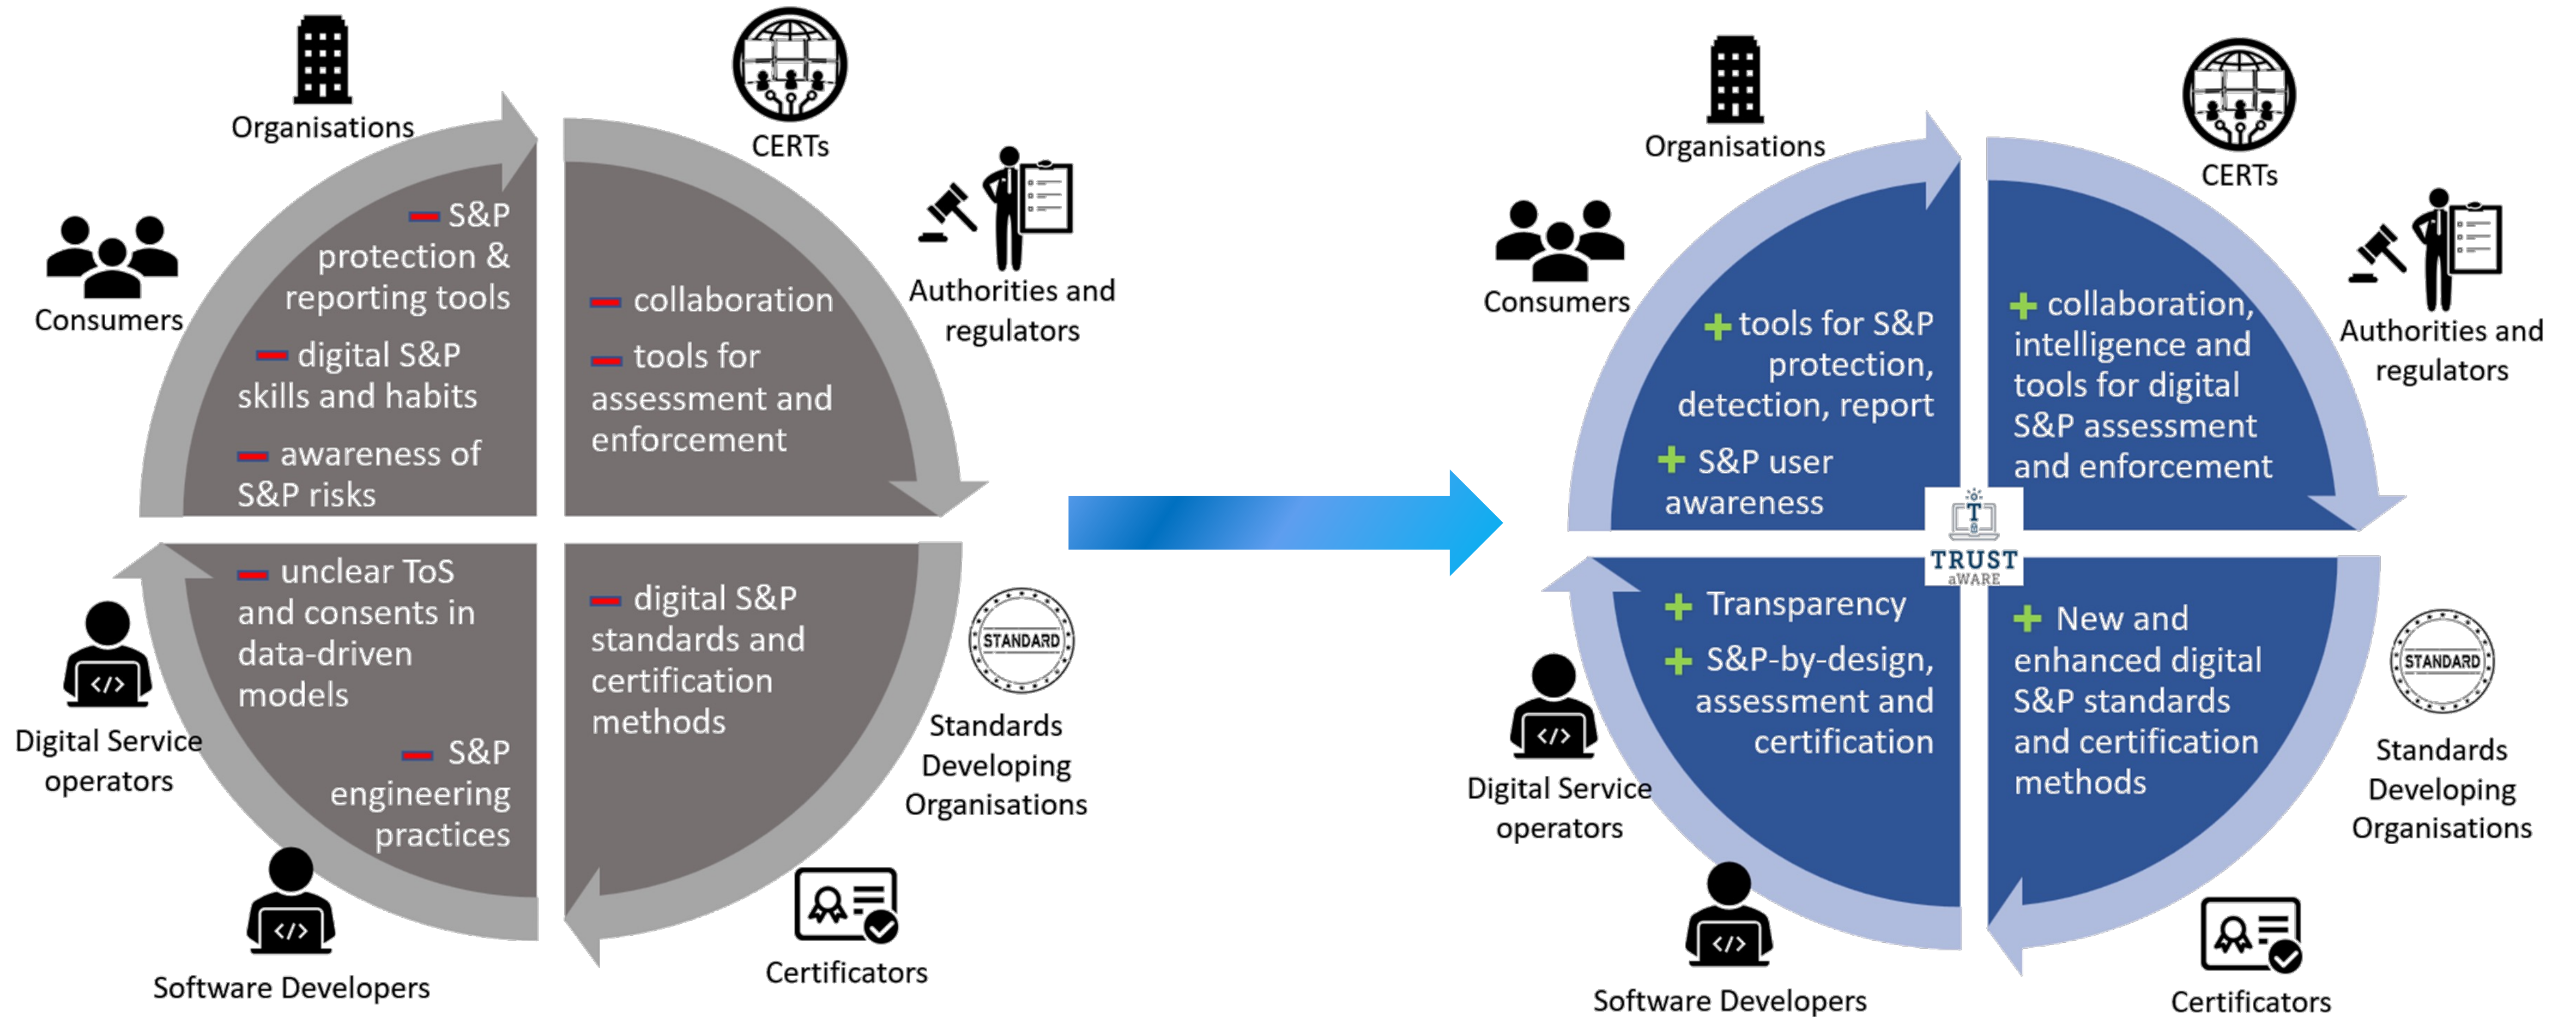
Organisations

CERTs

Consumers

Authorities and regulators

– S&P protection & reporting tools

– digital S&P skills and habits

– awareness of S&P risks

– collaboration

– tools for assessment and enforcement

– unclear ToS and consents in data-driven models

– S&P engineering practices

– digital S&P standards and certification methods

STANDARD

Digital Service operators

Standards Developing Organisations

Software Developers

Certificators

Organisations

CERTs

Consumers

Authorities and regulators

+ tools for S&P protection, detection, report

+ S&P user awareness

+ collaboration, intelligence and tools for digital S&P assessment and enforcement

TRUST aWARE

+ Transparency

+ S&P-by-design, assessment and certification

+ New and enhanced digital S&P standards and certification methods

STANDARD

Digital Service operators

Standards Developing Organisations

Software Developers

Certificators